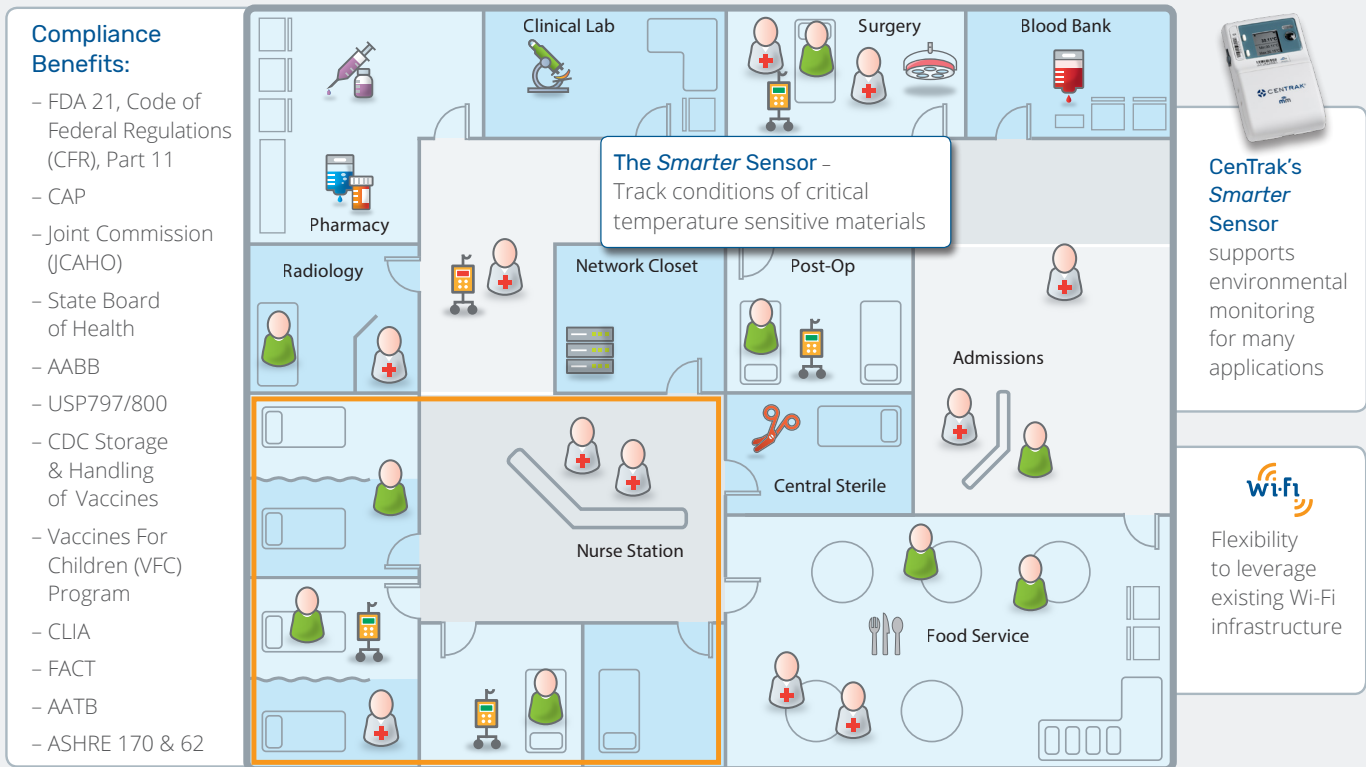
Compliance Benefits:

– FDA 21, Code of Federal Regulations (CFR), Part 11
– CAP
– Joint Commission (JCAHO)
– State Board of Health
– AABB
– USP797/800
– CDC Storage & Handling of Vaccines
– Vaccines For Children (VFC) Program
– CLIA
– FACT
– AATB
– ASHRE 170 & 62

Clinical Lab
Surgery
Blood Bank
Pharmacy
The *Smarter* Sensor – Track conditions of critical temperature sensitive materials
Radiology
Network Closet
Post-Op
Admissions
Central Sterile
Nurse Station
Food Service

CENTRAK

CenTrak's *Smarter* Sensor supports environmental monitoring for many applications

Wi-Fi

Flexibility to leverage existing Wi-Fi infrastructure